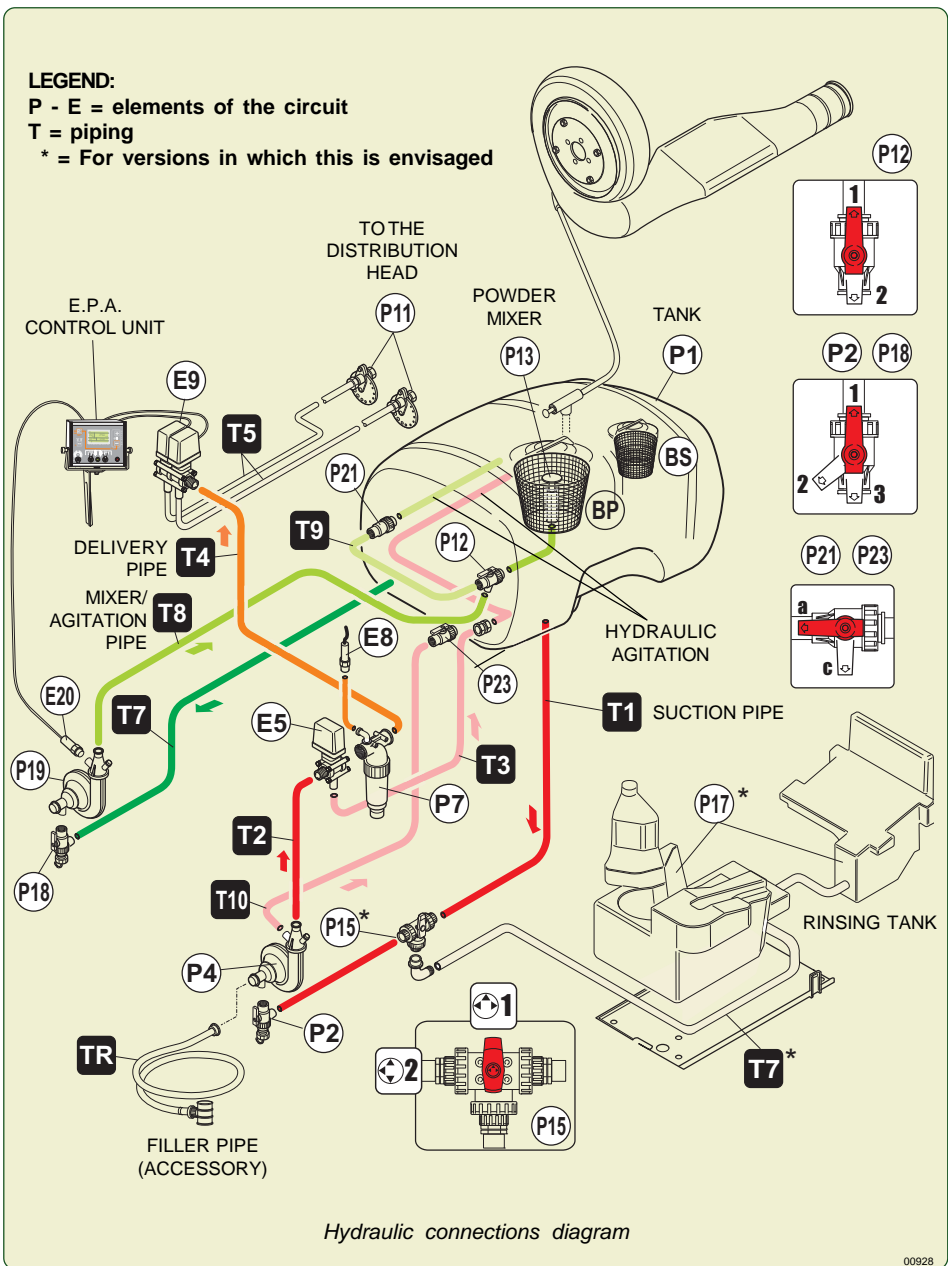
LEGEND:
P - E = elements of the circuit
T = piping
* = For versions in which this is envisaged

TO THE DISTRIBUTION HEAD

P11

POWDER MIXER

TANK

P12

1

2

E.P.A. CONTROL UNIT

E9

T5

P13

P1

P2 P18

1

2 3

P21

BS

BP

T9

P12

DELIVERY PIPE

T4

P21 P23

a

c

MIXER/ AGITATION PIPE

T8

E8

HYDRAULIC AGITATION

P23

E20

T7

T1 SUCTION PIPE

E5

P19

T3

P7

P17*

P18

T2

T10

P15*

RINSING TANK

P4

1

2

P2

TR

T7*

P15

FILLER PIPE (ACCESSORY)

Hydraulic connections diagram

00928